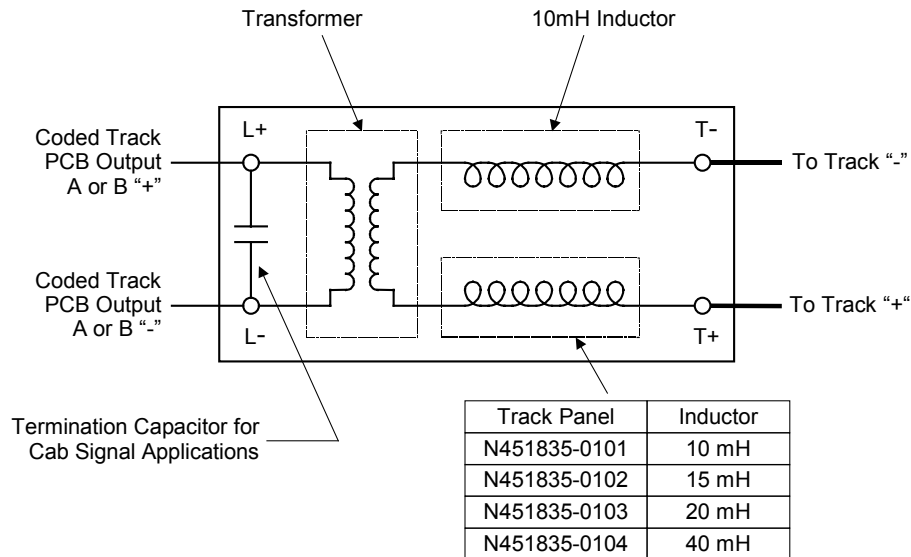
Transformer

10mH Inductor

Coded Track PCB Output A or B "+"

L+

T-

To Track "-"

Coded Track PCB Output A or B "-"

L-

T+

To Track "+"

Termination Capacitor for Cab Signal Applications

| Track Panel | Inductor |
|---|---|
| N451835-0101 | 10 mH |
| N451835-0102 | 15 mH |
| N451835-0103 | 20 mH |
| N451835-0104 | 40 mH |